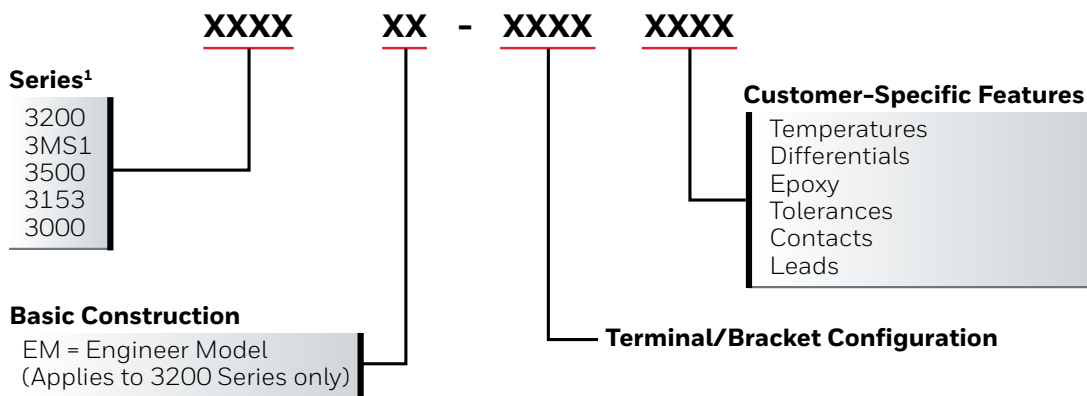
XXXX XX - XXXX XXXX

Series$^1$
3200
3MS1
3500
3153
3000

Customer-Specific Features
Temperatures
Differentials
Epoxy
Tolerances
Contacts
Leads

Basic Construction
EM = Engineer Model
(Applies to 3200 Series only)

Terminal/Bracket Configuration